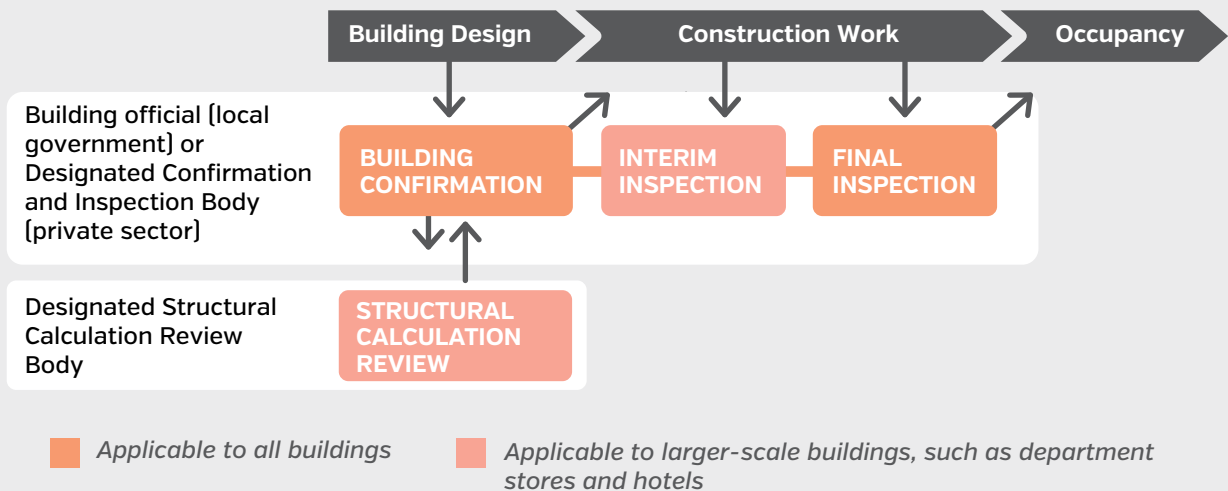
Building Design

Construction Work

Occupancy

Building official (local government) or Designated Confirmation and Inspection Body (private sector)

BUILDING CONFIRMATION

INTERIM INSPECTION

FINAL INSPECTION

Designated Structural Calculation Review Body

STRUCTURAL CALCULATION REVIEW

Applicable to all buildings

Applicable to larger-scale buildings, such as department stores and hotels